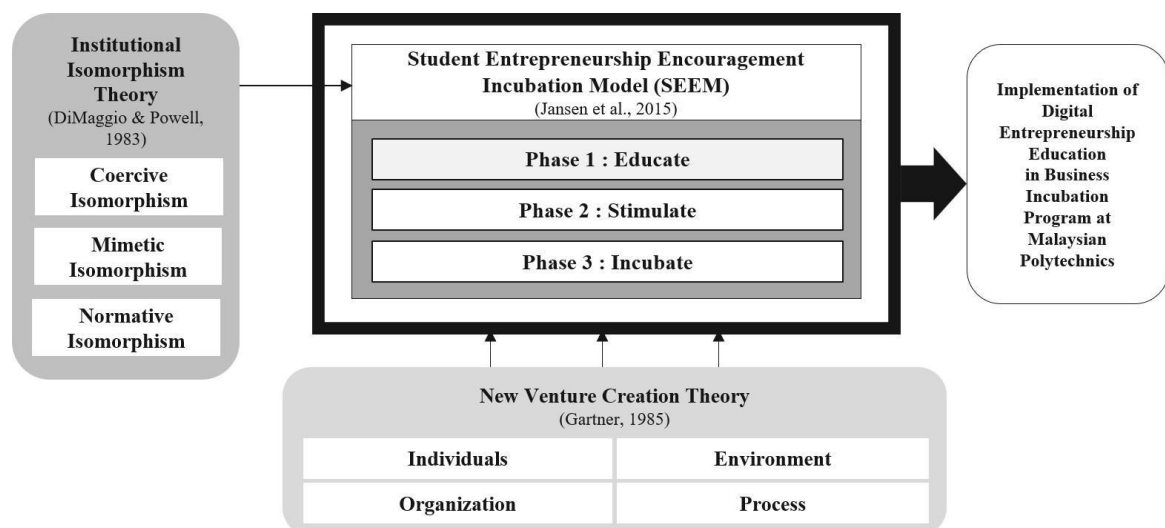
Institutional Isomorphism Theory
(DiMaggio & Powell, 1983)

Coercive Isomorphism

Mimetic Isomorphism

Normative Isomorphism

Student Entrepreneurship Encouragement Incubation Model (SEEM)
(Jansen et al., 2015)

Phase 1 : Educate

Phase 2 : Stimulate

Phase 3 : Incubate

Implementation of Digital Entrepreneurship Education in Business Incubation Program at Malaysian Polytechnics

New Venture Creation Theory
(Gartner, 1985)

| Individuals | Environment |
|---|---|
| Organization | Process |